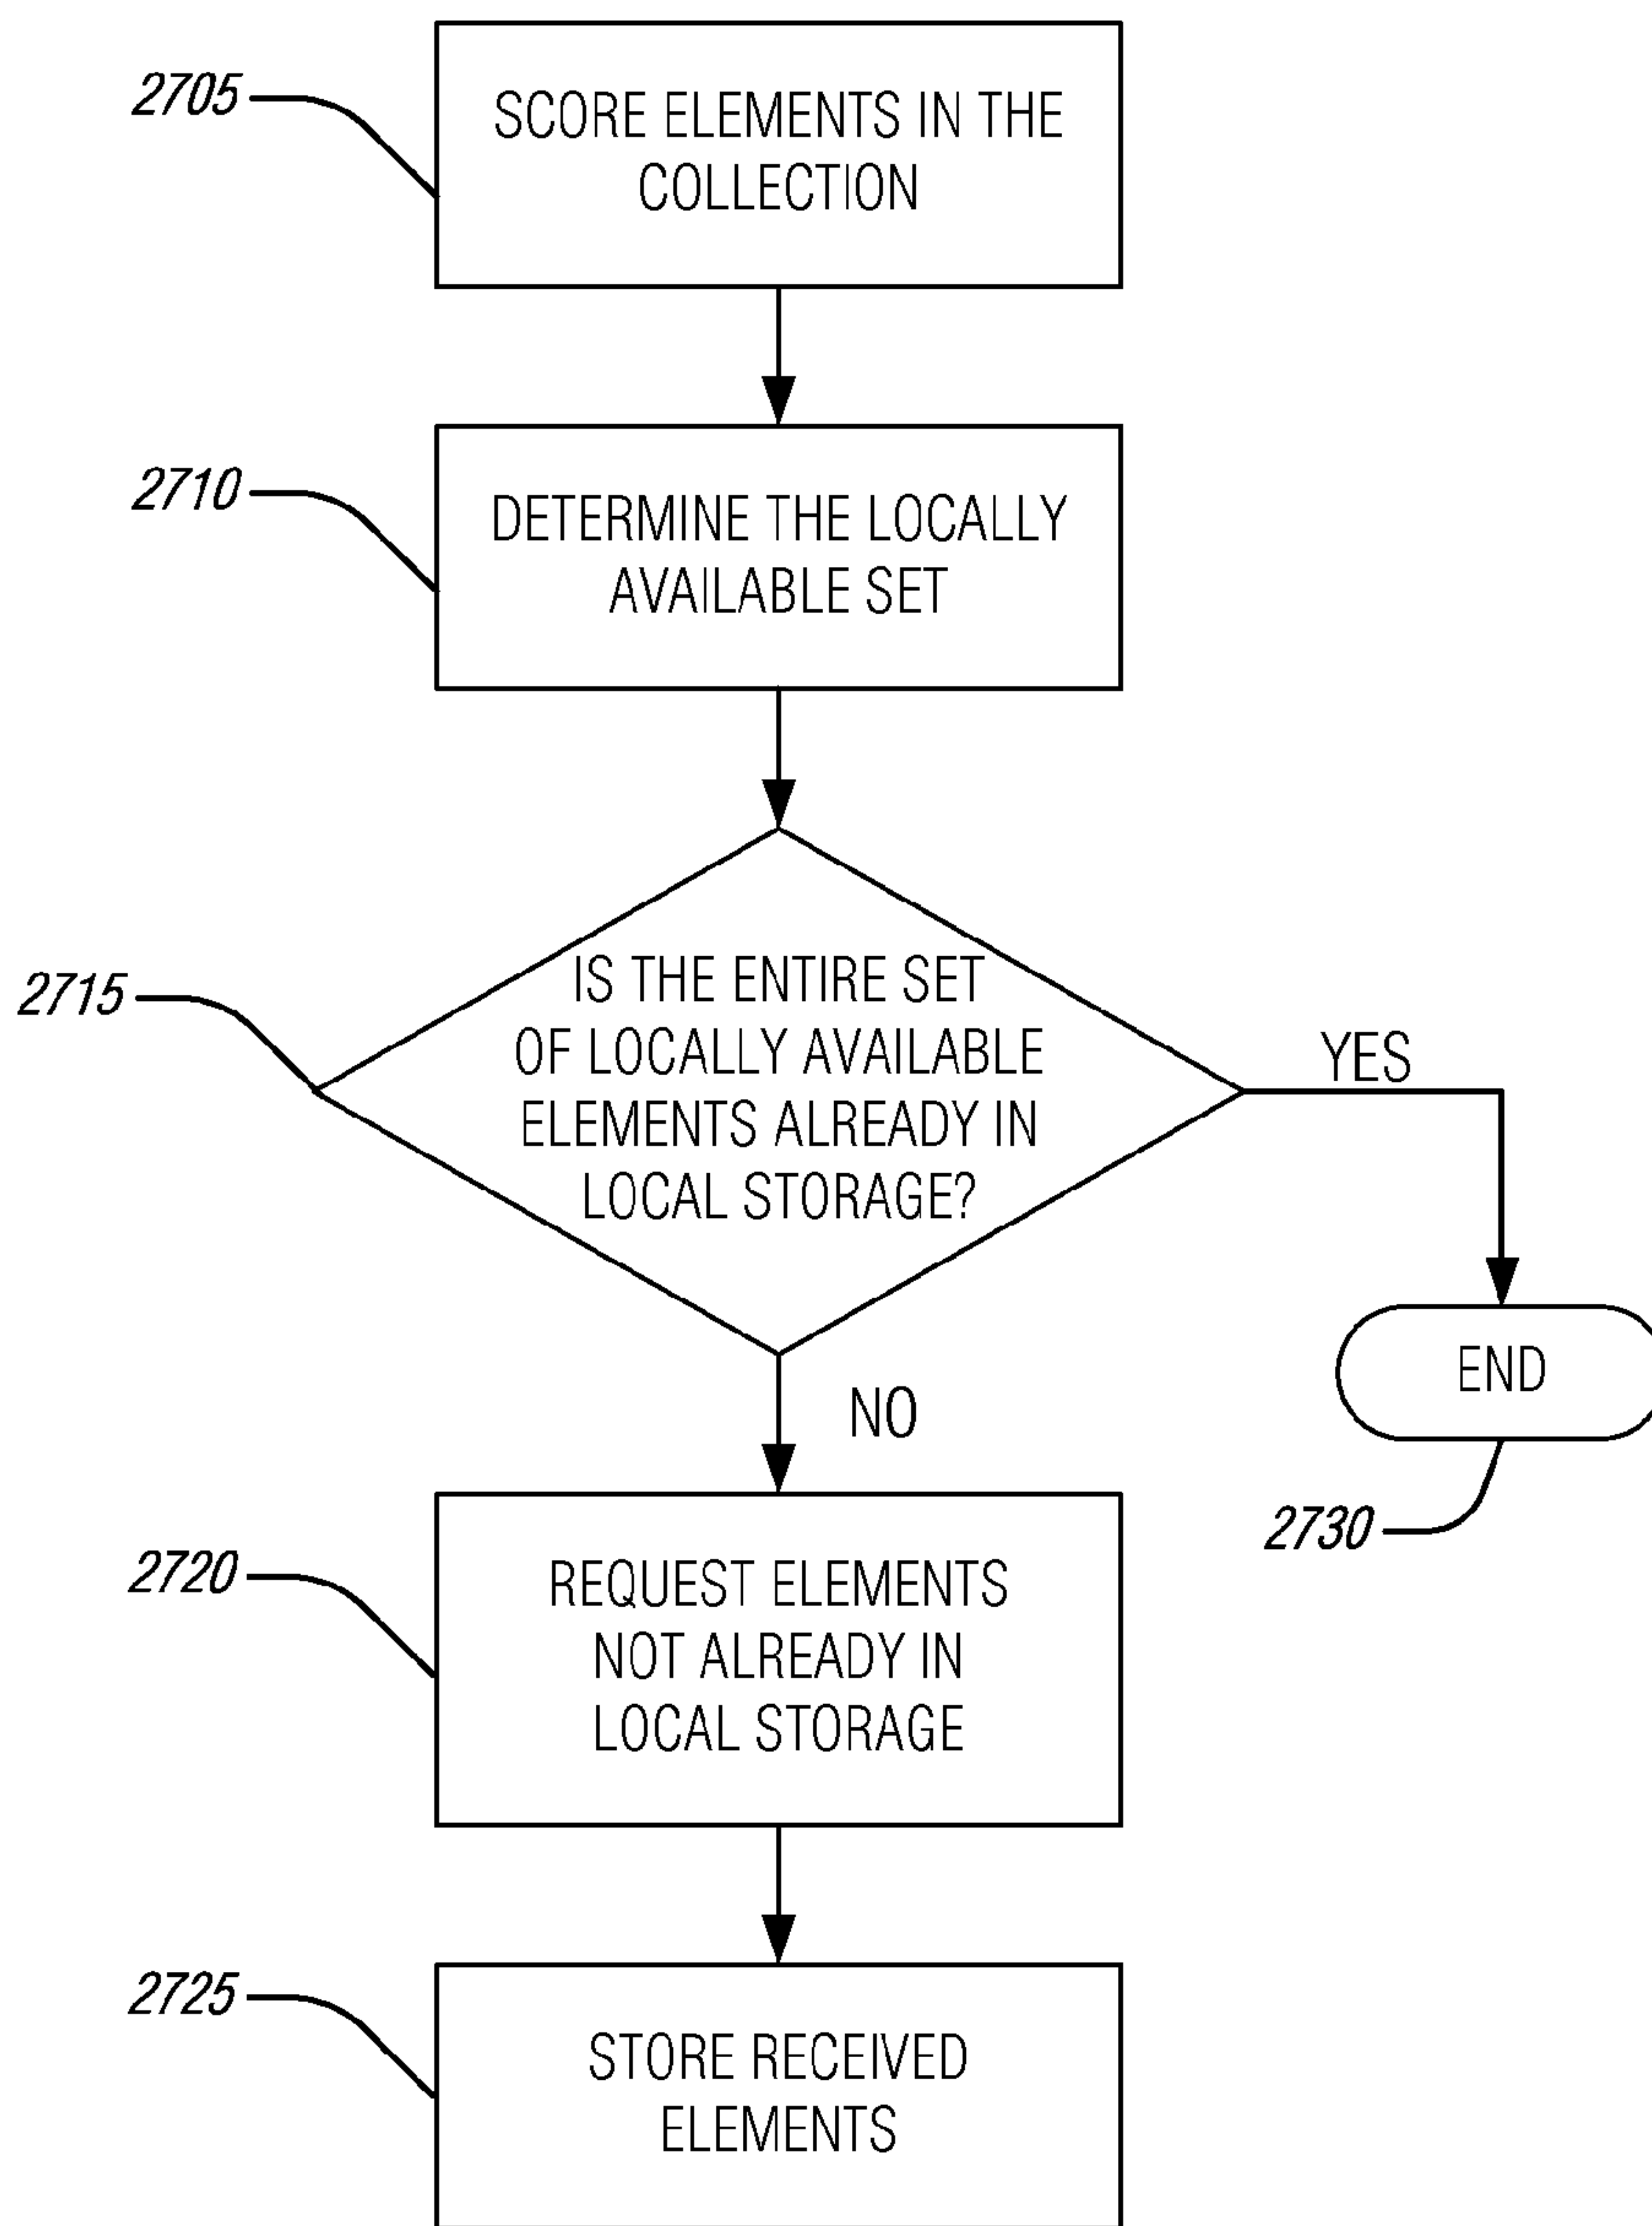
2705
SCORE ELEMENTS IN THE COLLECTION

2710
DETERMINE THE LOCALLY AVAILABLE SET

2715
IS THE ENTIRE SET OF LOCALLY AVAILABLE ELEMENTS ALREADY IN LOCAL STORAGE?

YES

END

2730

NO

2720
REQUEST ELEMENTS NOT ALREADY IN LOCAL STORAGE

2725
STORE RECEIVED ELEMENTS